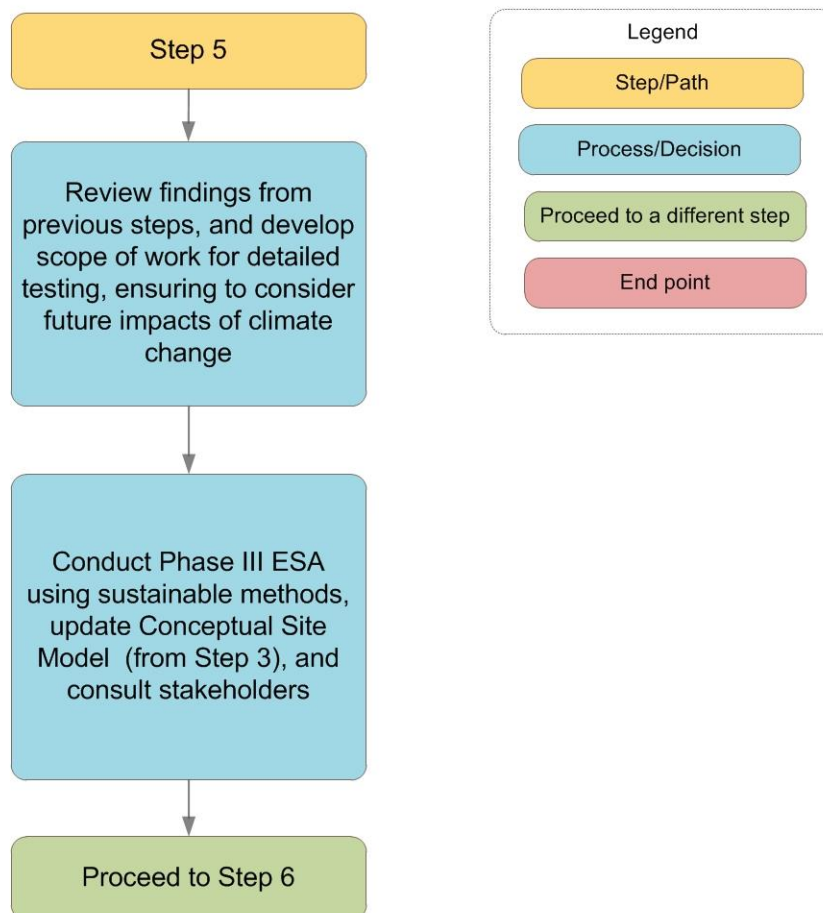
Step 5

Review findings from previous steps, and develop scope of work for detailed testing, ensuring to consider future impacts of climate change

Conduct Phase III ESA using sustainable methods, update Conceptual Site Model (from Step 3), and consult stakeholders

Proceed to Step 6

Legend

Step/Path

Process/Decision

Proceed to a different step

End point